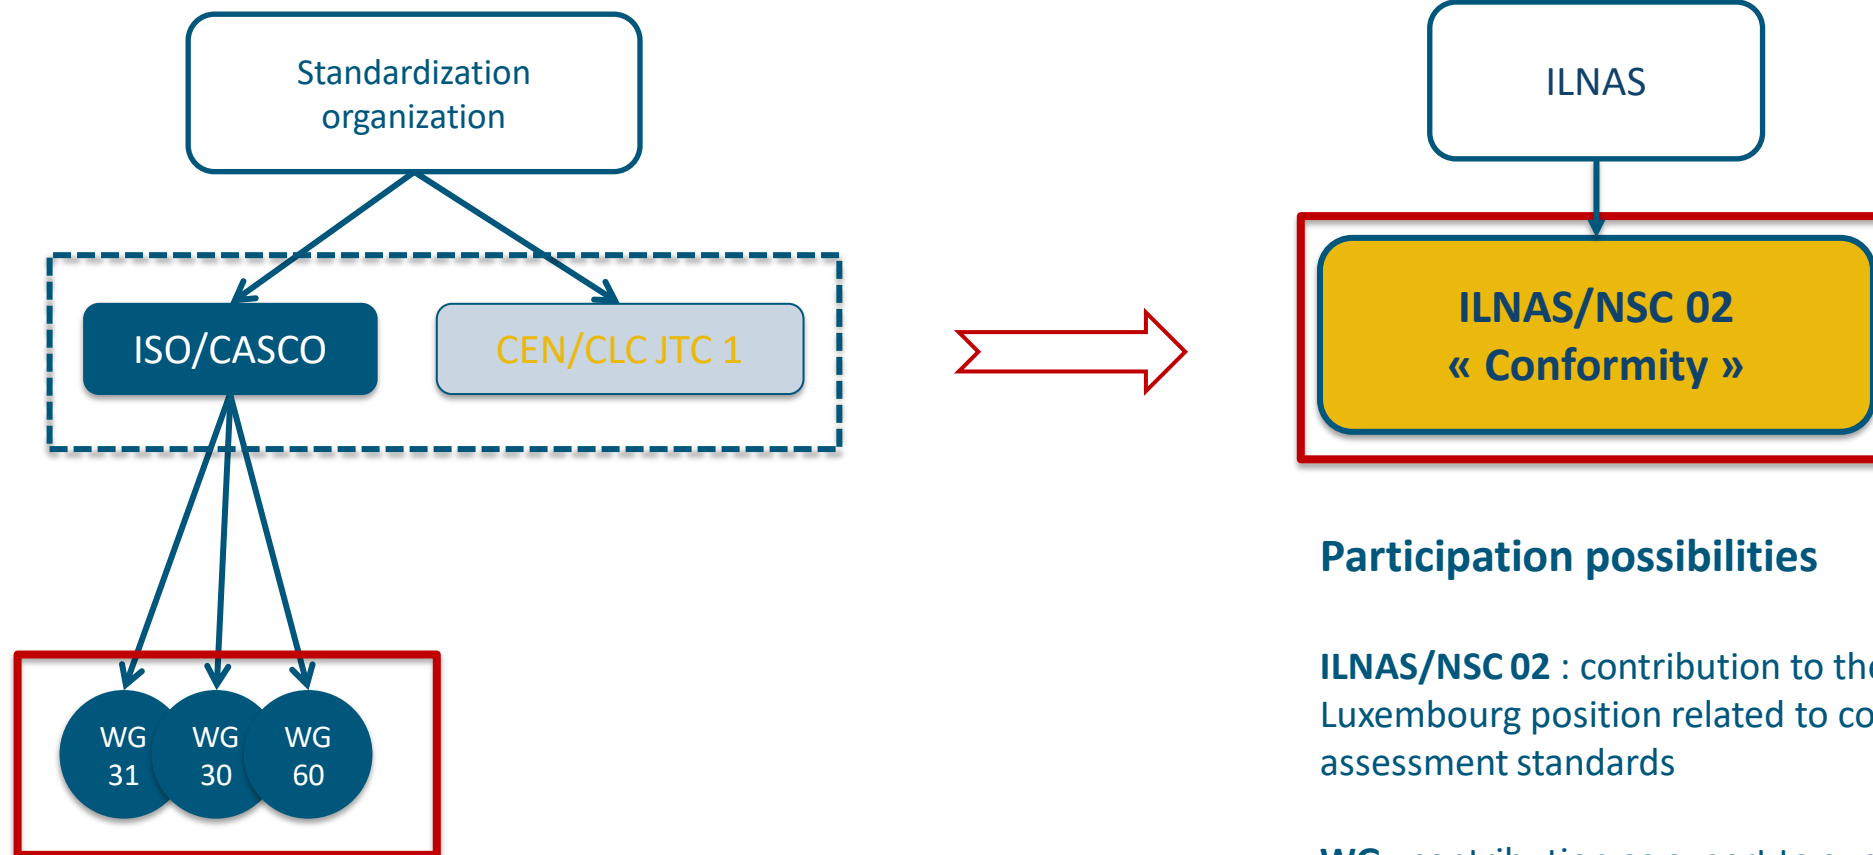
Standardization organization

ISO/CASCO

CEN/CLC JTC 1

WG 31

WG 30

WG 60

ILNAS

ILNAS/NSC 02
« Conformity »

Participation possibilities

**ILNAS/NSC 02** : contribution to th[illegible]
Luxembourg position related to co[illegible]
assessment standards

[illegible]